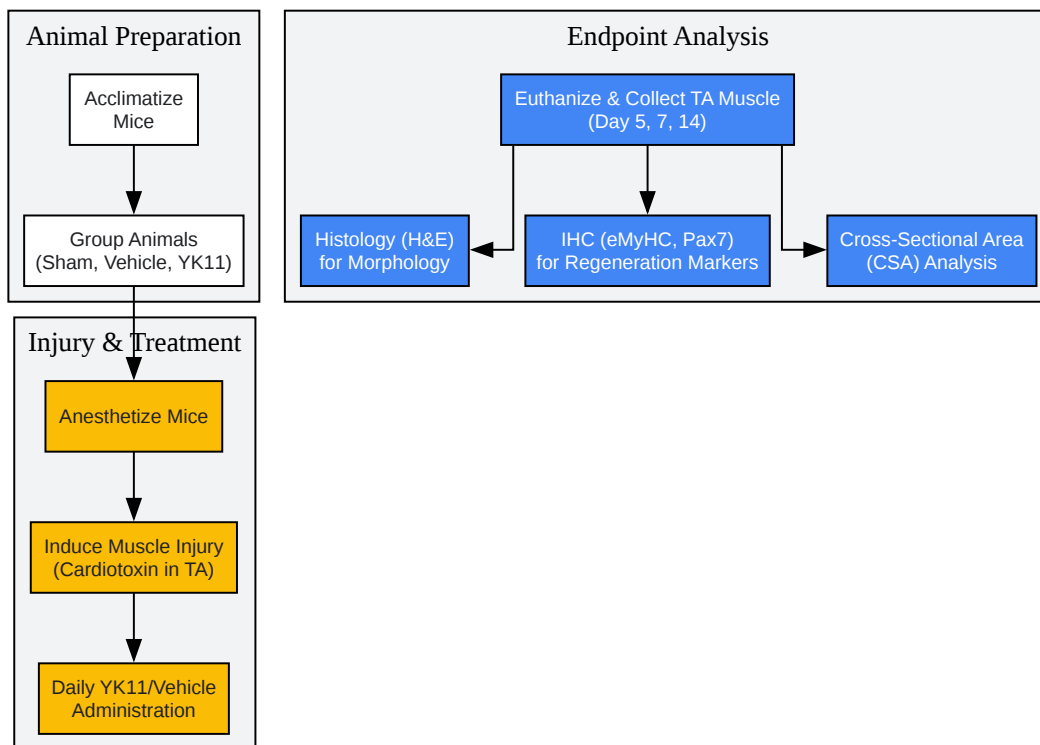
Animal Preparation

Acclimatize Mice

Group Animals (Sham, Vehicle, YK11)

Injury & Treatment

Anesthetize Mice

Induce Muscle Injury (Cardiotoxin in TA)

Daily YK11/Vehicle Administration

Endpoint Analysis

Euthanize & Collect TA Muscle (Day 5, 7, 14)

Histology (H&E) for Morphology

IHC (eMyHC, Pax7) for Regeneration Markers

Cross-Sectional Area (CSA) Analysis